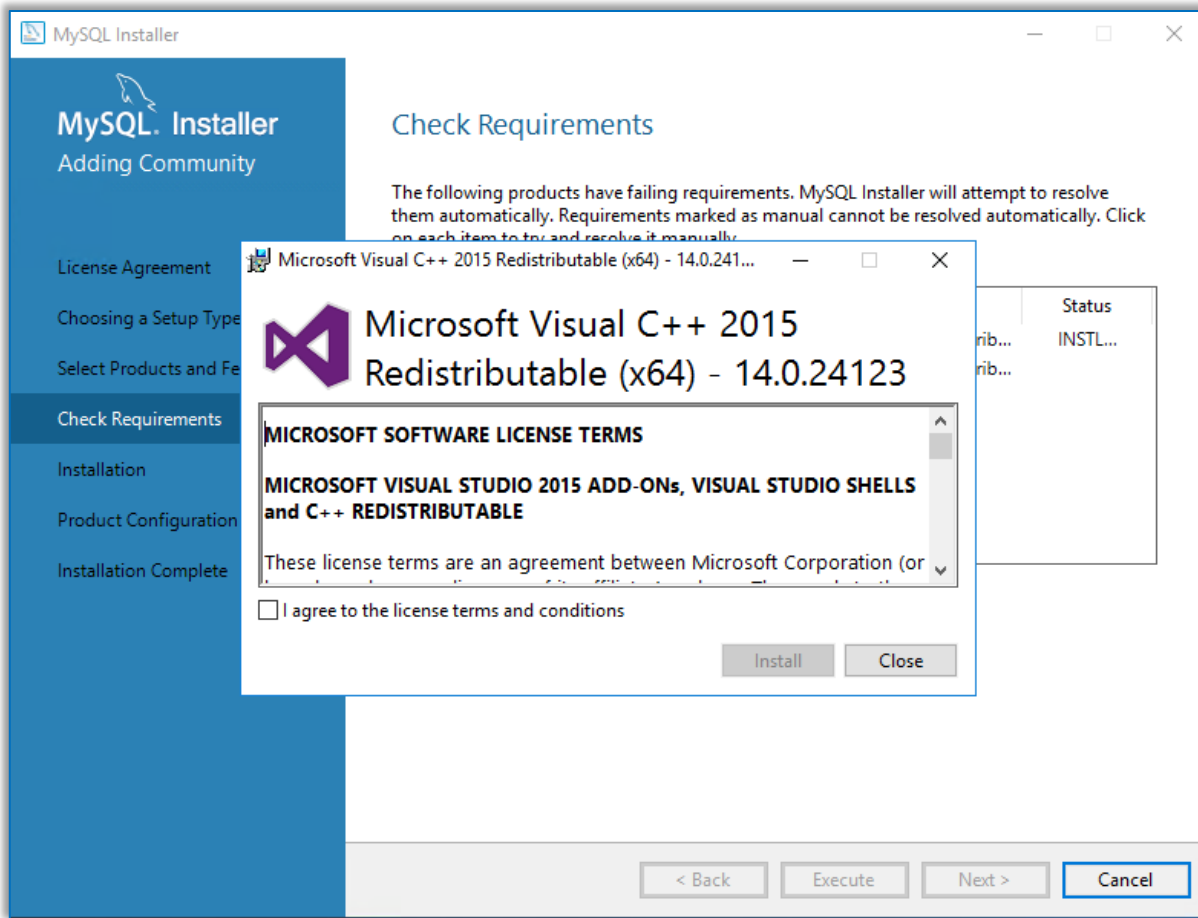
MySQL Installer

MySQL. Installer
Adding Community

License Agreement
Choosing a Setup Type
Select Products and Fe
Check Requirements
Installation
Product Configuration
Installation Complete

Check Requirements

The following products have failing requirements. MySQL Installer will attempt to resolve them automatically. Requirements marked as manual cannot be resolved automatically. Click on each item to try and resolve it manually.

Status
rib... INSTL...
rib...

Microsoft Visual C++ 2015 Redistributable (x64) - 14.0.241...

Microsoft Visual C++ 2015 Redistributable (x64) - 14.0.24123

MICROSOFT SOFTWARE LICENSE TERMS

MICROSOFT VISUAL STUDIO 2015 ADD-ONs, VISUAL STUDIO SHELLS and C++ REDISTRIBUTABLE

These license terms are an agreement between Microsoft Corporation (or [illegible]

I agree to the license terms and conditions

Install
Close

< Back
Execute
Next >
Cancel